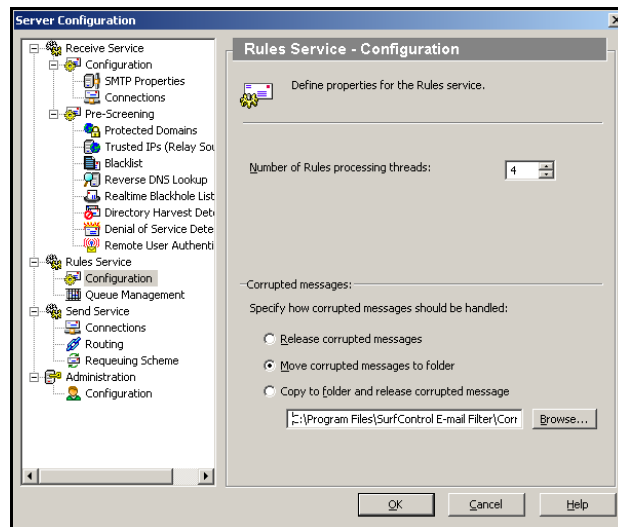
Server Configuration

Receive Service
Configuration
SMTP Properties
Connections
Pre-Screening
Protected Domains
Trusted IPs (Relay Sou
Blacklist
Reverse DNS Lookup
Realtime Blackhole List
Directory Harvest Dete
Denial of Service Dete
Remote User Authenti
Rules Service
Configuration
Queue Management
Send Service
Connections
Routing
Requeuing Scheme
Administration
Configuration

Rules Service - Configuration

Define properties for the Rules service.

Number of Rules processing threads: 4

Corrupted messages:

Specify how corrupted messages should be handled:

Release corrupted messages

Move corrupted messages to folder

Copy to folder and release corrupted message

C:\Program Files\SurfControl E-mail Filter\Corr

Browse...

OK

Cancel

Help